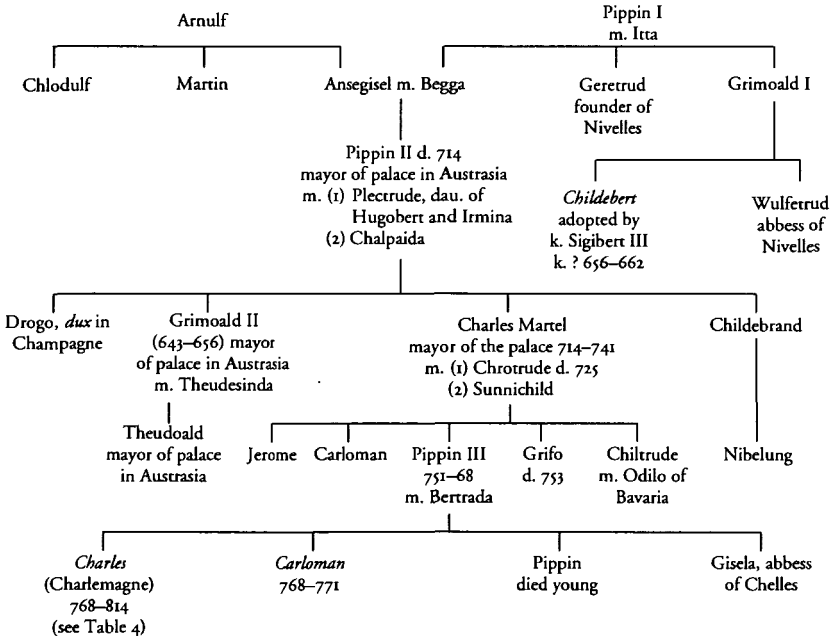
Arnulf

Chlodulf

Martin

Ansegisel m. Begga

Pippin I
m. Itta

Geretrud
founder of
Nivelles

Grimoald I

Pippin II d. 714
mayor of palace in Austrasia
m. (1) Plectrude, dau. of
Hugobert and Irmina
(2) Chalpaida

*Childebert*
adopted by
k. Sigibert III
k. ? 656–662

Wulfetrud
abbess of
Nivelles

Drogo, *dux* in
Champagne

Grimoald II
(643–656) mayor
of palace in Austrasia
m. Theudesinda

Theudoald
mayor of palace
in Austrasia

Charles Martel
mayor of the palace 714–741
m. (1) Chrotrude d. 725
(2) Sunnichild

Childebrand

Jerome

Carloman

Pippin III
751–68
m. Bertrada

Grifo
d. 753

Chiltrude
m. Odilo of
Bavaria

Nibelung

*Charles*
(Charlemagne)
768–814
(see Table 4)

*Carloman*
768–771

Pippin
died young

Gisela, abbess
of Chelles